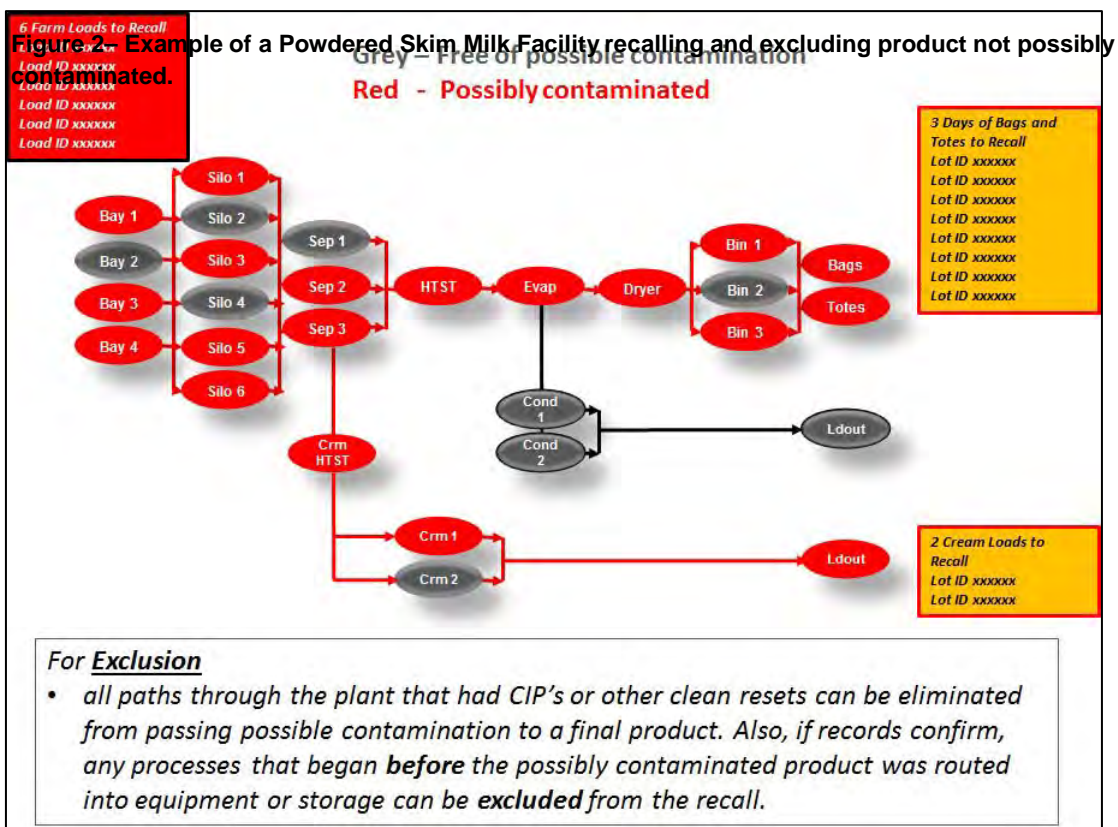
Figure 2– Example of a Powdered Skim Milk Facility recalling and excluding product not possibly contaminated.

6 Farm Loads to Recall
Load ID xxxxxx
Load ID xxxxxx
Load ID xxxxxx
Load ID xxxxxx
Load ID xxxxxx

Grey – Free of possible contamination
Red - Possibly contaminated

3 Days of Bags and Totes to Recall
Lot ID xxxxxx
Lot ID xxxxxx
Lot ID xxxxxx
Lot ID xxxxxx
Lot ID xxxxxx
Lot ID xxxxxx
Lot ID xxxxxx
Lot ID xxxxxx

Silo 1
Bay 1
Silo 2
Sep 1
Bay 2
Silo 3
Bin 1
Bags
Sep 2
HTST
Evap
Dryer
Bin 2
Bay 3
Silo 4
Totes
Sep 3
Bin 3
Bay 4
Silo 5
Silo 6
Cond 1
Cond 2
Ldout
Crm HTST
Crm 1
Crm 2
Ldout

2 Cream Loads to Recall
Lot ID xxxxxx
Lot ID xxxxxx

For Exclusion
• all paths through the plant that had CIP's or other clean resets can be eliminated from passing possible contamination to a final product. Also, if records confirm, any processes that began before the possibly contaminated product was routed into equipment or storage can be excluded from the recall.